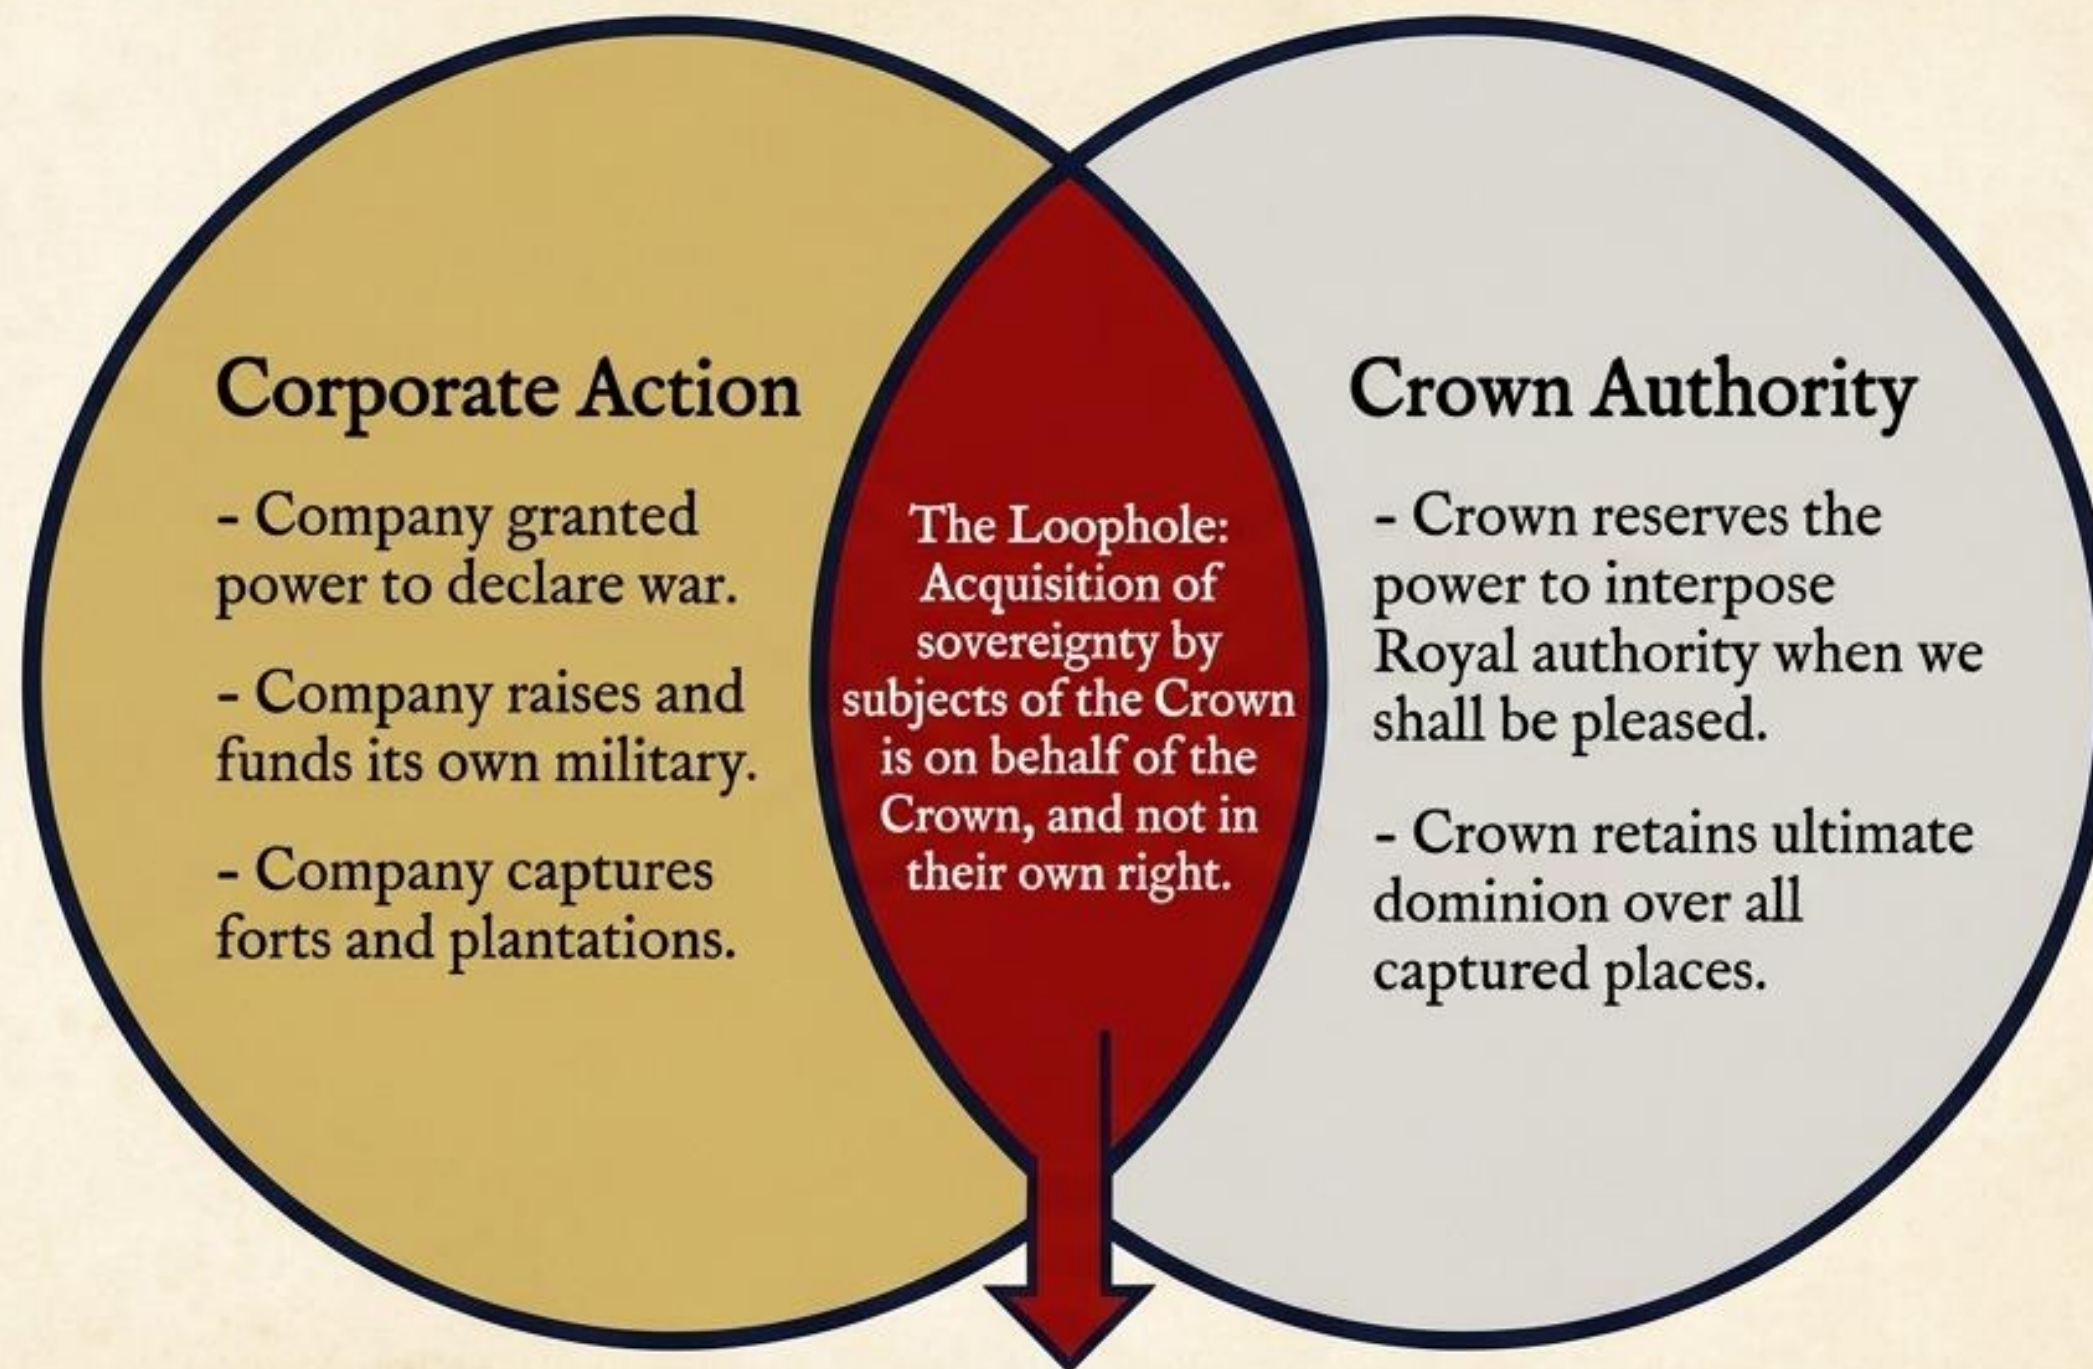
Corporate Action

- Company granted power to declare war.

- Company raises and funds its own military.

- Company captures forts and plantations.

The Loophole: Acquisition of sovereignty by subjects of the Crown is on behalf of the Crown, and not in their own right.

Crown Authority

- Crown reserves the power to interpose Royal authority when we shall be pleased.

- Crown retains ultimate dominion over all captured places.